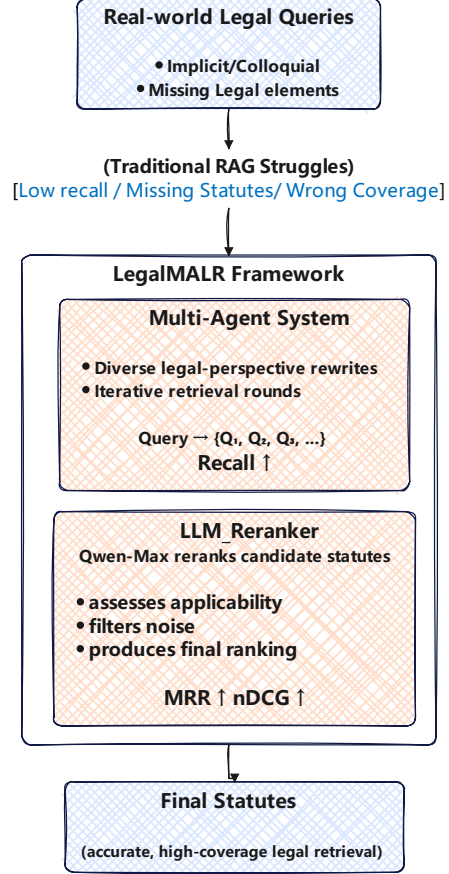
Real-world Legal Queries

• Implicit/Colloquial
• Missing Legal elements

(Traditional RAG Struggles)
[Low recall / Missing Statutes/ Wrong Coverage]

LegalMALR Framework

Multi-Agent System

• Diverse legal-perspective rewrites
• Iterative retrieval rounds

Query → $\{Q_1, Q_2, Q_3, \ldots\}$
Recall ↑

LLM_Reranker
Qwen-Max reranks candidate statutes

• assesses applicability
• filters noise
• produces final ranking

MRR ↑ nDCG ↑

Final Statutes

(accurate, high-coverage legal retrieval)